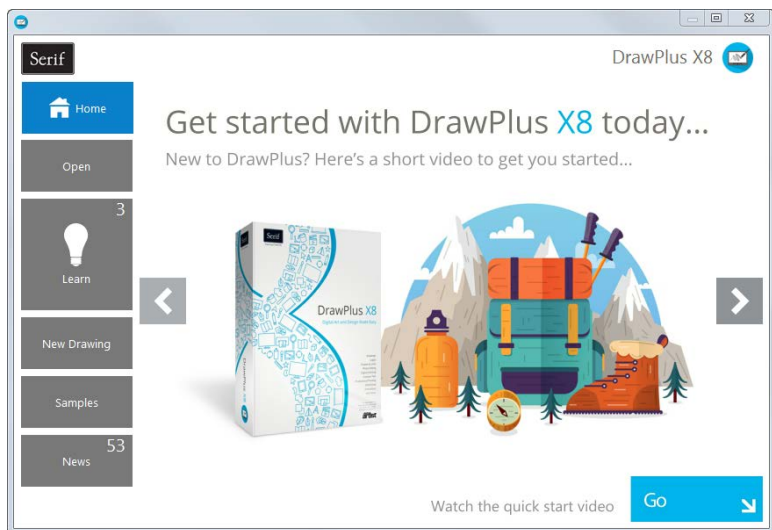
Serif

DrawPlus X8

Home

Open

3

Learn

New Drawing

Samples

53

News

Get started with DrawPlus X8 today...

New to DrawPlus? Here's a short video to get you started...

Serif

DrawPlus X8

Watch the quick start video

Go